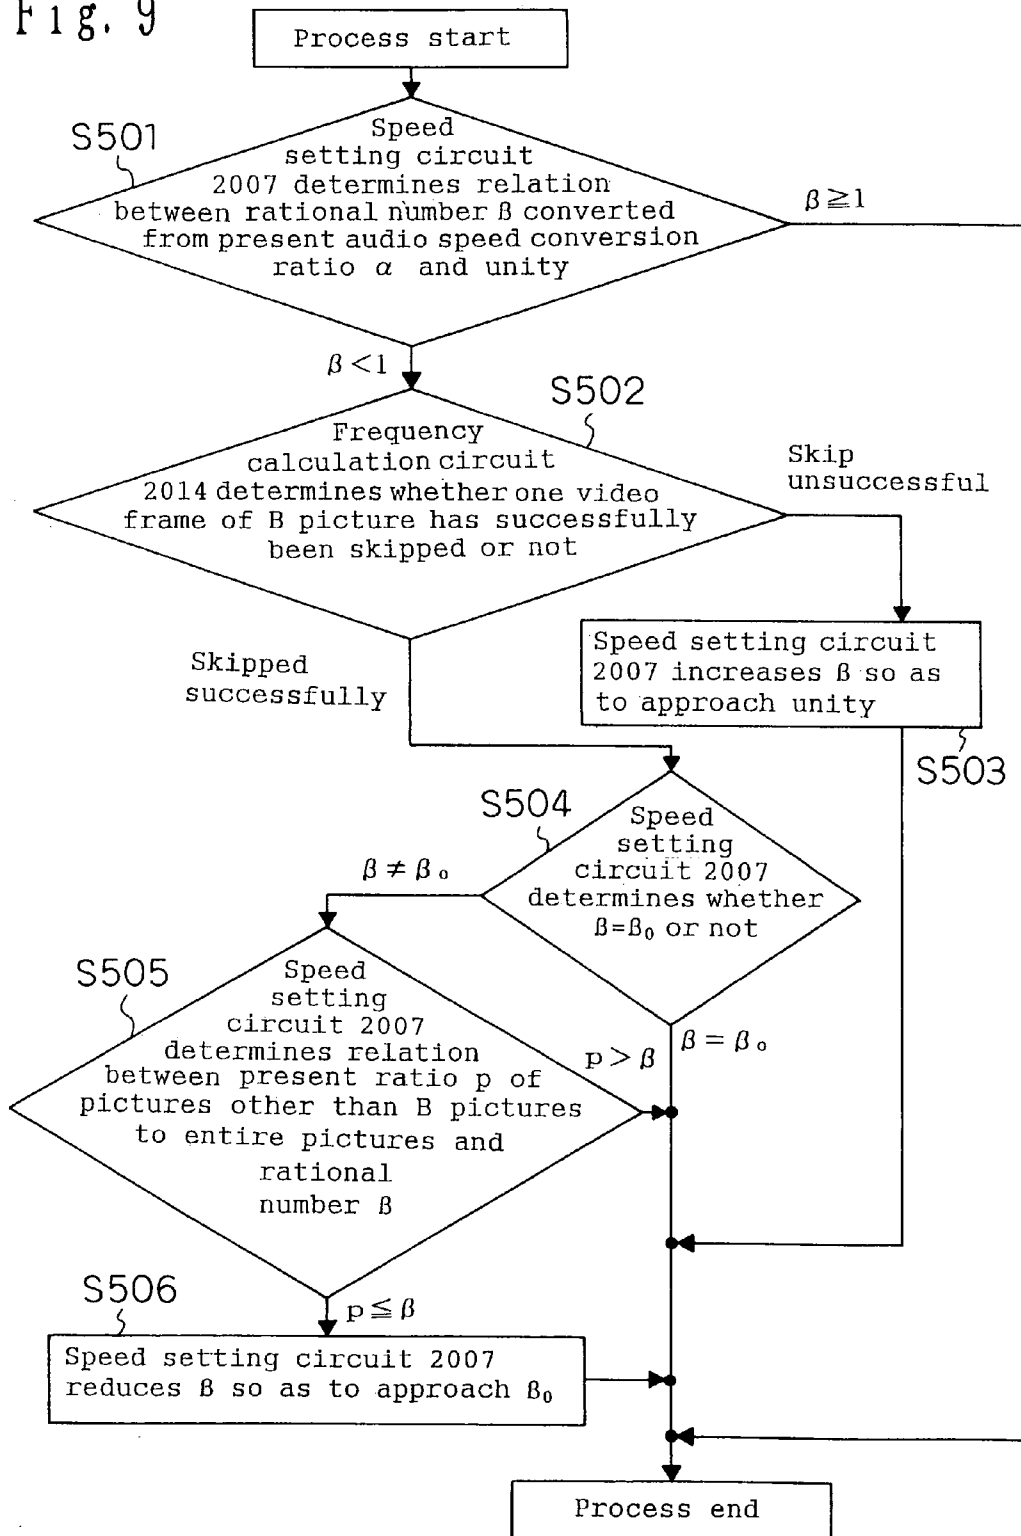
Fig. 9

Process start

S501

Speed setting circuit 2007 determines relation between rational number $\beta$ converted from present audio speed conversion ratio $\alpha$ and unity

$\beta \geqq 1$

$\beta < 1$

S502

Frequency calculation circuit 2014 determines whether one video frame of B picture has successfully been skipped or not

Skip unsuccessful

Speed setting circuit 2007 increases $\beta$ so as to approach unity

S503

Skipped successfully

S504

Speed setting circuit 2007 determines whether $\beta = \beta_0$ or not

$\beta \neq \beta_o$

$\beta = \beta_o$

S505

Speed setting circuit 2007 determines relation between present ratio p of pictures other than B pictures to entire pictures and rational number $\beta$

$p > \beta$

$p \leqq \beta$

S506

Speed setting circuit 2007 reduces $\beta$ so as to approach $\beta_0$

Process end